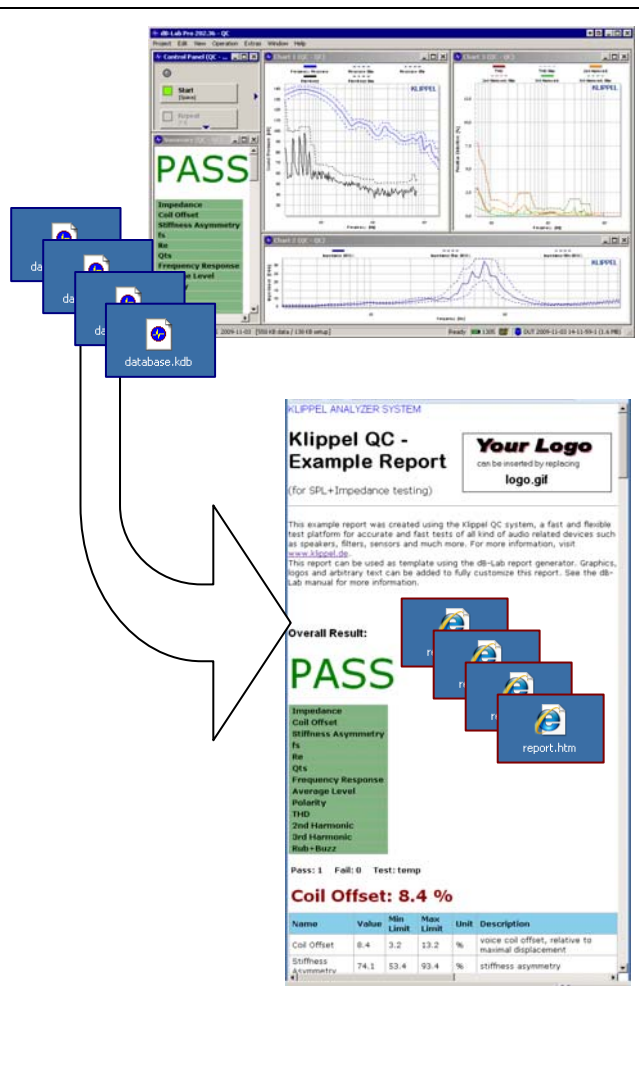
dB-Lab Pro 202.36 - QC

Project Edit View Operation Extras Window Help

Control Panel (QC

Start
(Space)

Repeat

Summary (QC

PASS

Impedance
Coil Offset
Stiffness Asymmetry
fs
Re
Qts
Frequency Response
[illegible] Level

Chart 1 (QC

KLIPPEL

Chart 3 (QC

KLIPPEL

Chart 2 (QC

KLIPPEL

2009-11-03 [550 KB data / 138 KB setup]

Ready 1305 DUT 2009-11-03 14-11-59-1 (1.4 MB)

data

da

da

database.kdb

KLIPPEL ANALYZER SYSTEM

Klippel QC - Example Report

Your Logo
can be inserted by replacing
logo.gif

(for SPL+Impedance testing)

This example report was created using the Klippel QC system, a fast and flexible test platform for accurate and fast tests of all kind of audio related devices such as speakers, filters, sensors and much more. For more information, visit www.klippel.de.
This report can be used as template using the dB-Lab report generator. Graphics, logos and arbitrary text can be added to fully customize this report. See the dB-Lab manual for more information.

Overall Result:

PASS

Impedance
Coil Offset
Stiffness Asymmetry
fs
Re
Qts
Frequency Response
Average Level
Polarity
THD
2nd Harmonic
3rd Harmonic
Rub+Buzz

Pass: 1 Fail: 0 Test: temp

Coil Offset: 8.4 %

| Name | Value | Min Limit | Max Limit | Unit | Description |
|---|---|---|---|---|---|
| Coil Offset | 8.4 | 3.2 | 13.2 | % | voice coil offset, relative to maximal displacement |
| Stiffness Asymmetry | 74.1 | 53.4 | 93.4 | % | stiffness asymmetry |

re

r

r

report.htm